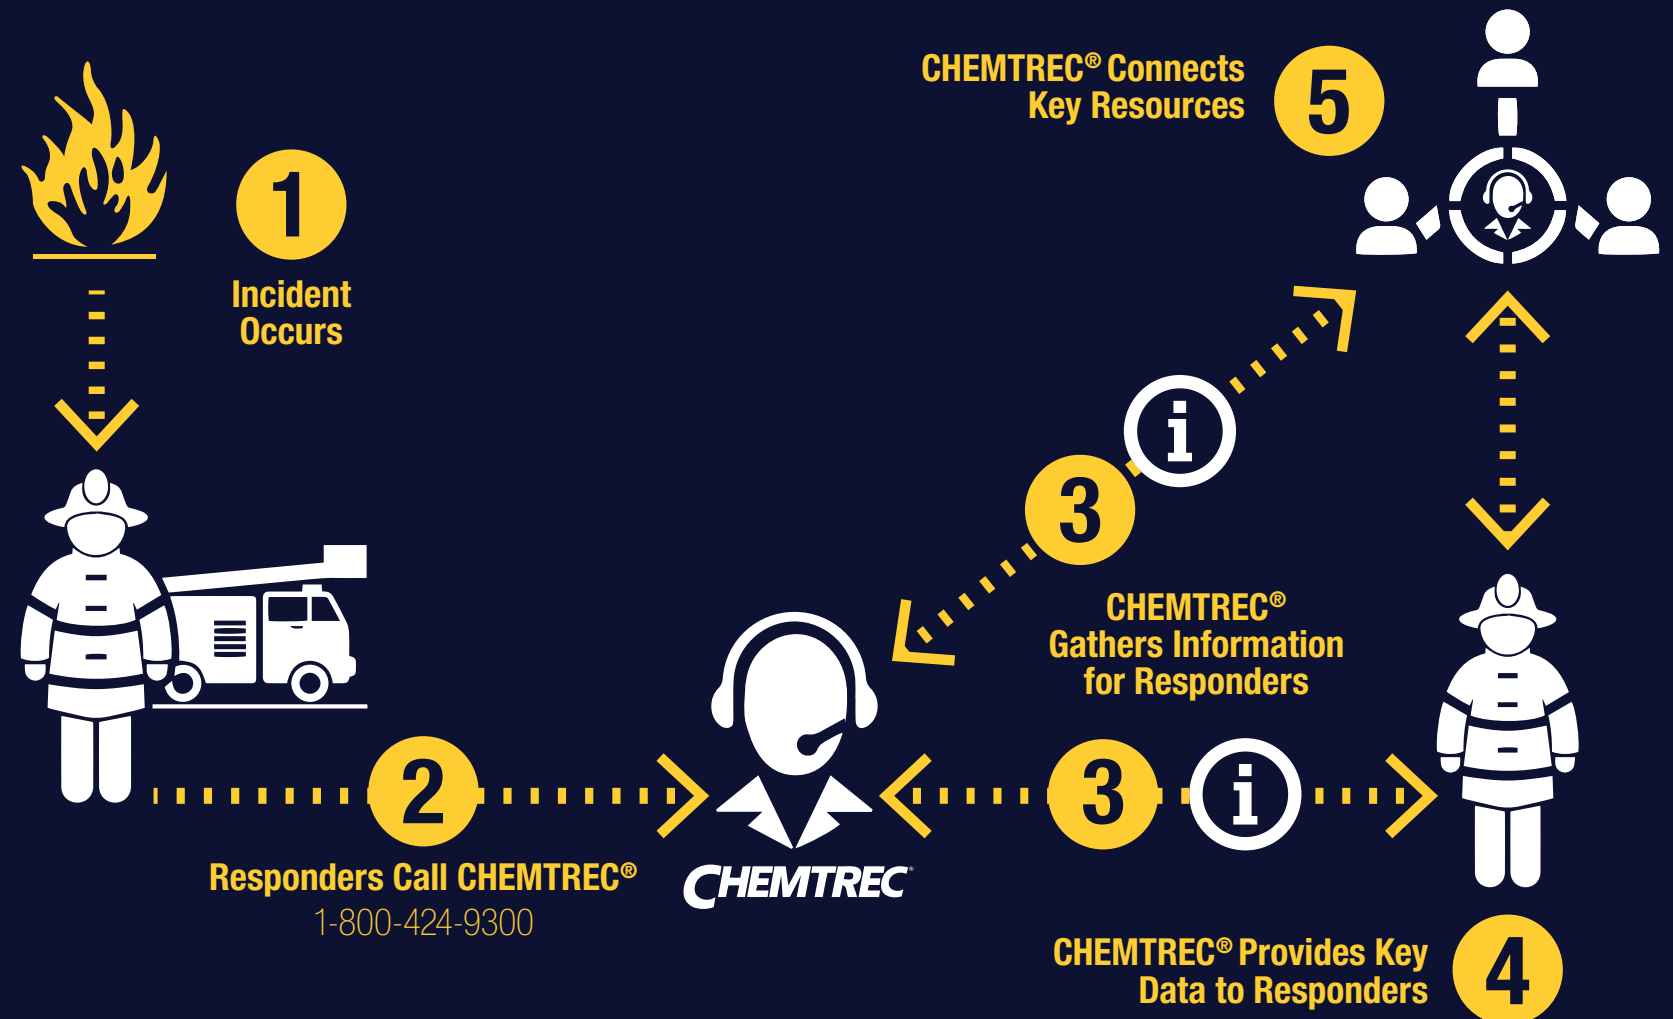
CHEMTREC® Connects Key Resources

5

1

Incident Occurs

i

3

CHEMTREC® Gathers Information for Responders

2

3

i

Responders Call CHEMTREC®
1-800-424-9300

CHEMTREC

CHEMTREC® Provides Key Data to Responders

4